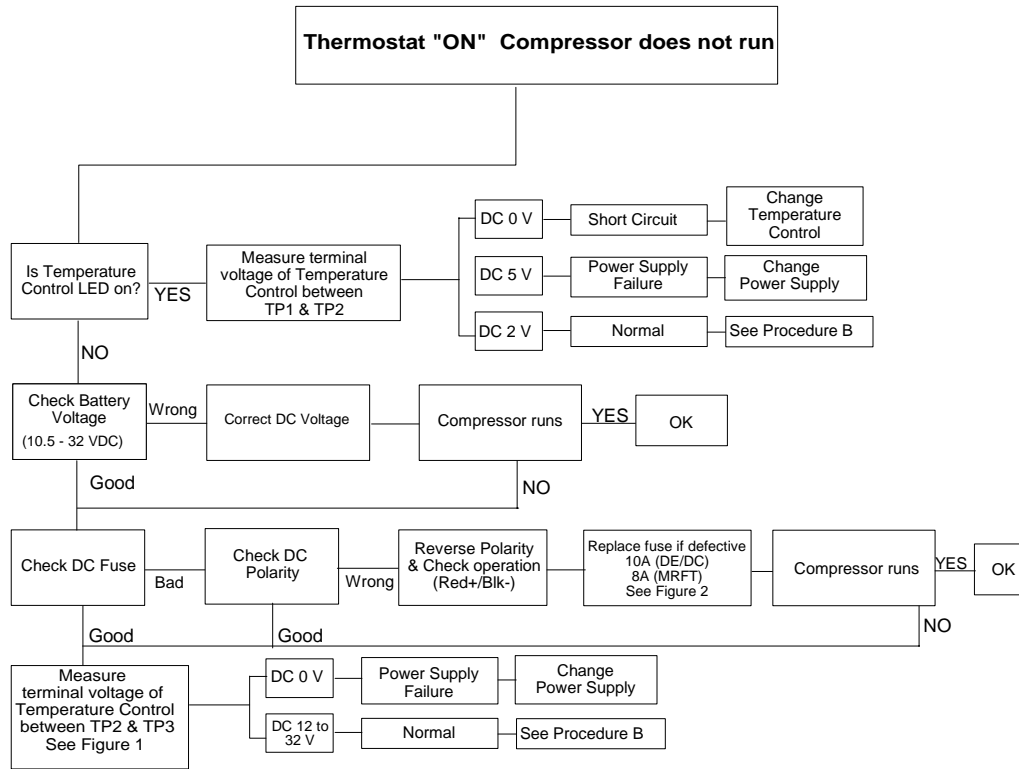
Thermostat "ON" Compressor does not run

Is Temperature Control LED on?

YES

Measure terminal voltage of Temperature Control between TP1 & TP2

DC 0 V

Short Circuit

Change Temperature Control

DC 5 V

Power Supply Failure

Change Power Supply

DC 2 V

Normal

See Procedure B

NO

Check Battery Voltage (10.5 - 32 VDC)

Wrong

Correct DC Voltage

Compressor runs

YES

OK

Good

NO

Check DC Fuse

Bad

Check DC Polarity

Wrong

Reverse Polarity & Check operation (Red+/Blk-)

Replace fuse if defective 10A (DE/DC) 8A (MRFT) See Figure 2

Compressor runs

YES

OK

Good

Good

NO

Measure terminal voltage of Temperature Control between TP2 & TP3 See Figure 1

DC 0 V

Power Supply Failure

Change Power Supply

DC 12 to 32 V

Normal

See Procedure B